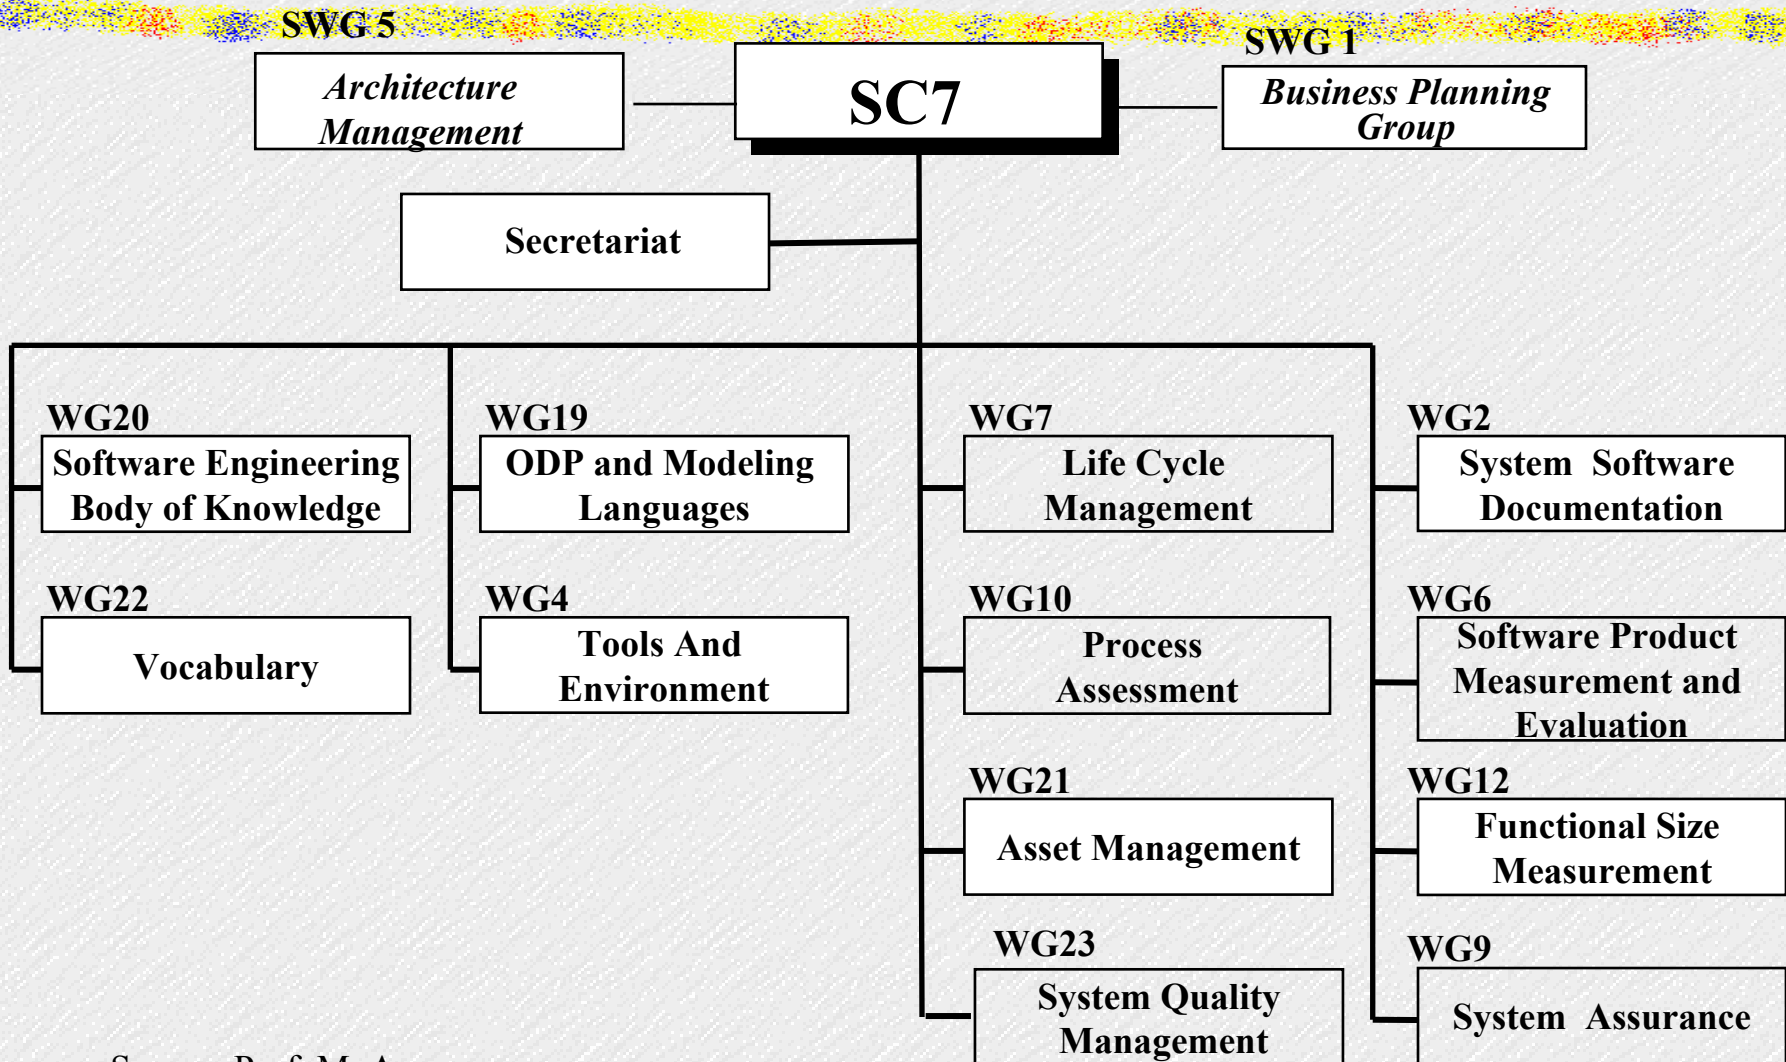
SWG 5
Architecture Management

SC7

SWG 1
Business Planning Group

Secretariat

WG20
Software Engineering Body of Knowledge

WG22
Vocabulary

WG19
ODP and Modeling Languages

WG4
Tools And Environment

WG7
Life Cycle Management

WG10
Process Assessment

WG21
Asset Management

WG23
System Quality Management

WG2
System Software Documentation

WG6
Software Product Measurement and Evaluation

WG12
Functional Size Measurement

WG9
System Assurance

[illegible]